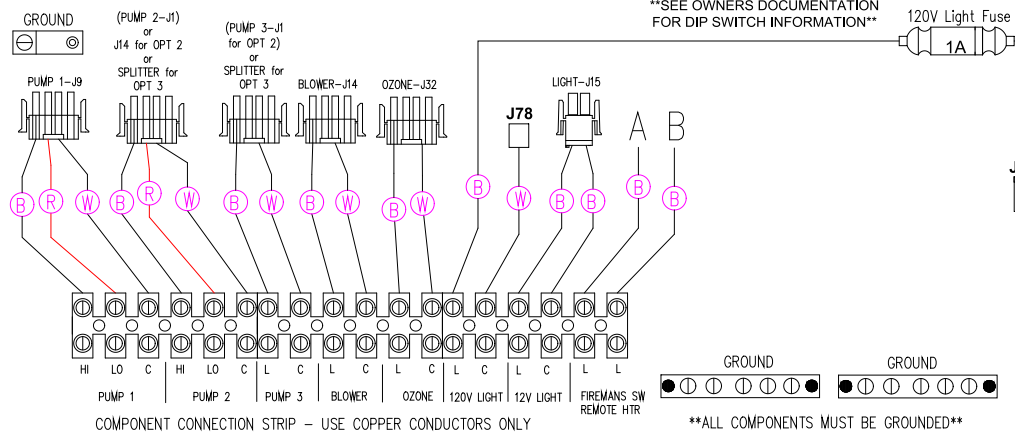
GROUND

(PUMP 2-J1) or J14 for OPT 2 or SPLITTER for OPT 3

(PUMP 3-J1 for OPT 2) or SPLITTER for OPT 3

**SEE OWNERS DOCUMENTATION FOR DIP SWITCH INFORMATION**

120V Light Fuse

1A

PUMP 1-J9

BLOWER-J14

OZONE-J32

J78

LIGHT-J15

A

B

B R W B R W B W B W B W B W B B B B

HI LO C HI LO C L C L C L C L C L C L L

PUMP 1

PUMP 2

PUMP 3

BLOWER

OZONE

120V LIGHT

12V LIGHT

FIREMANS SW REMOTE HTR

GROUND

GROUND

COMPONENT CONNECTION STRIP - USE COPPER CONDUCTORS ONLY

**ALL COMPONENTS MUST BE GROUNDED**

J